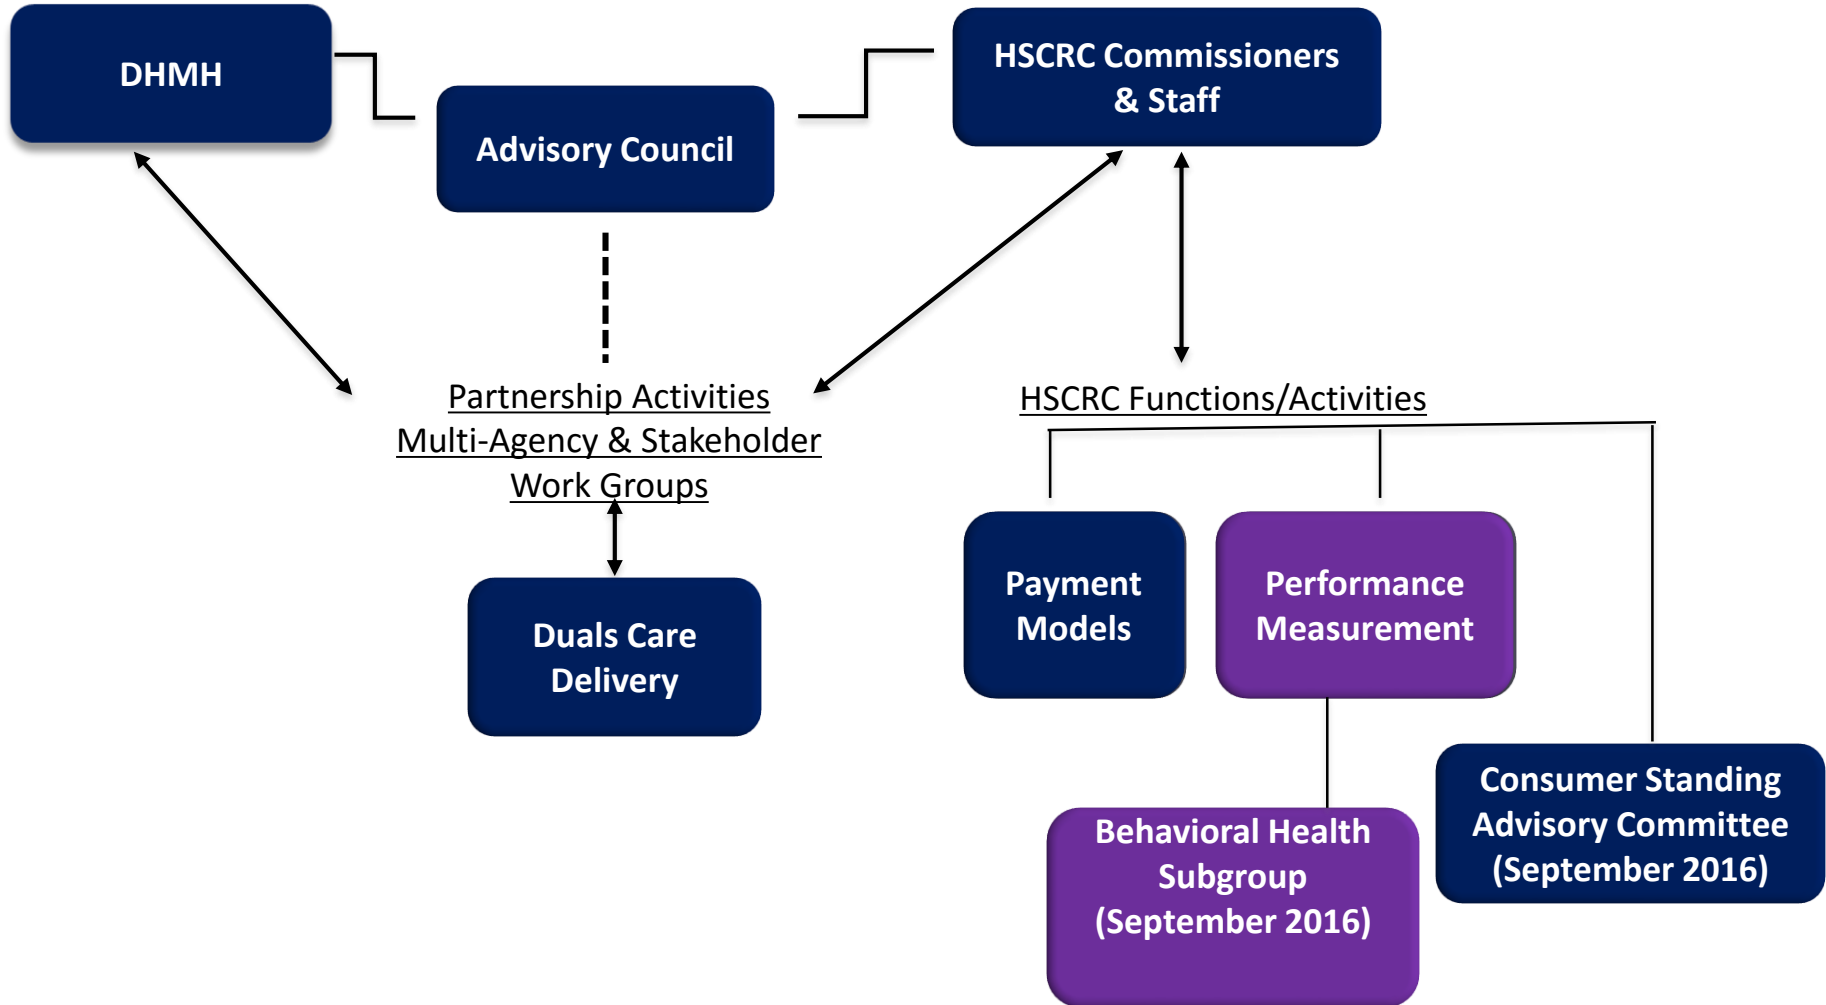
DHMH

Advisory Council

HSCRC Commissioners & Staff

Partnership Activities
Multi-Agency & Stakeholder
Work Groups

HSCRC Functions/Activities

Duals Care Delivery

Payment Models

Performance Measurement

Behavioral Health Subgroup (September 2016)

Consumer Standing Advisory Committee (September 2016)